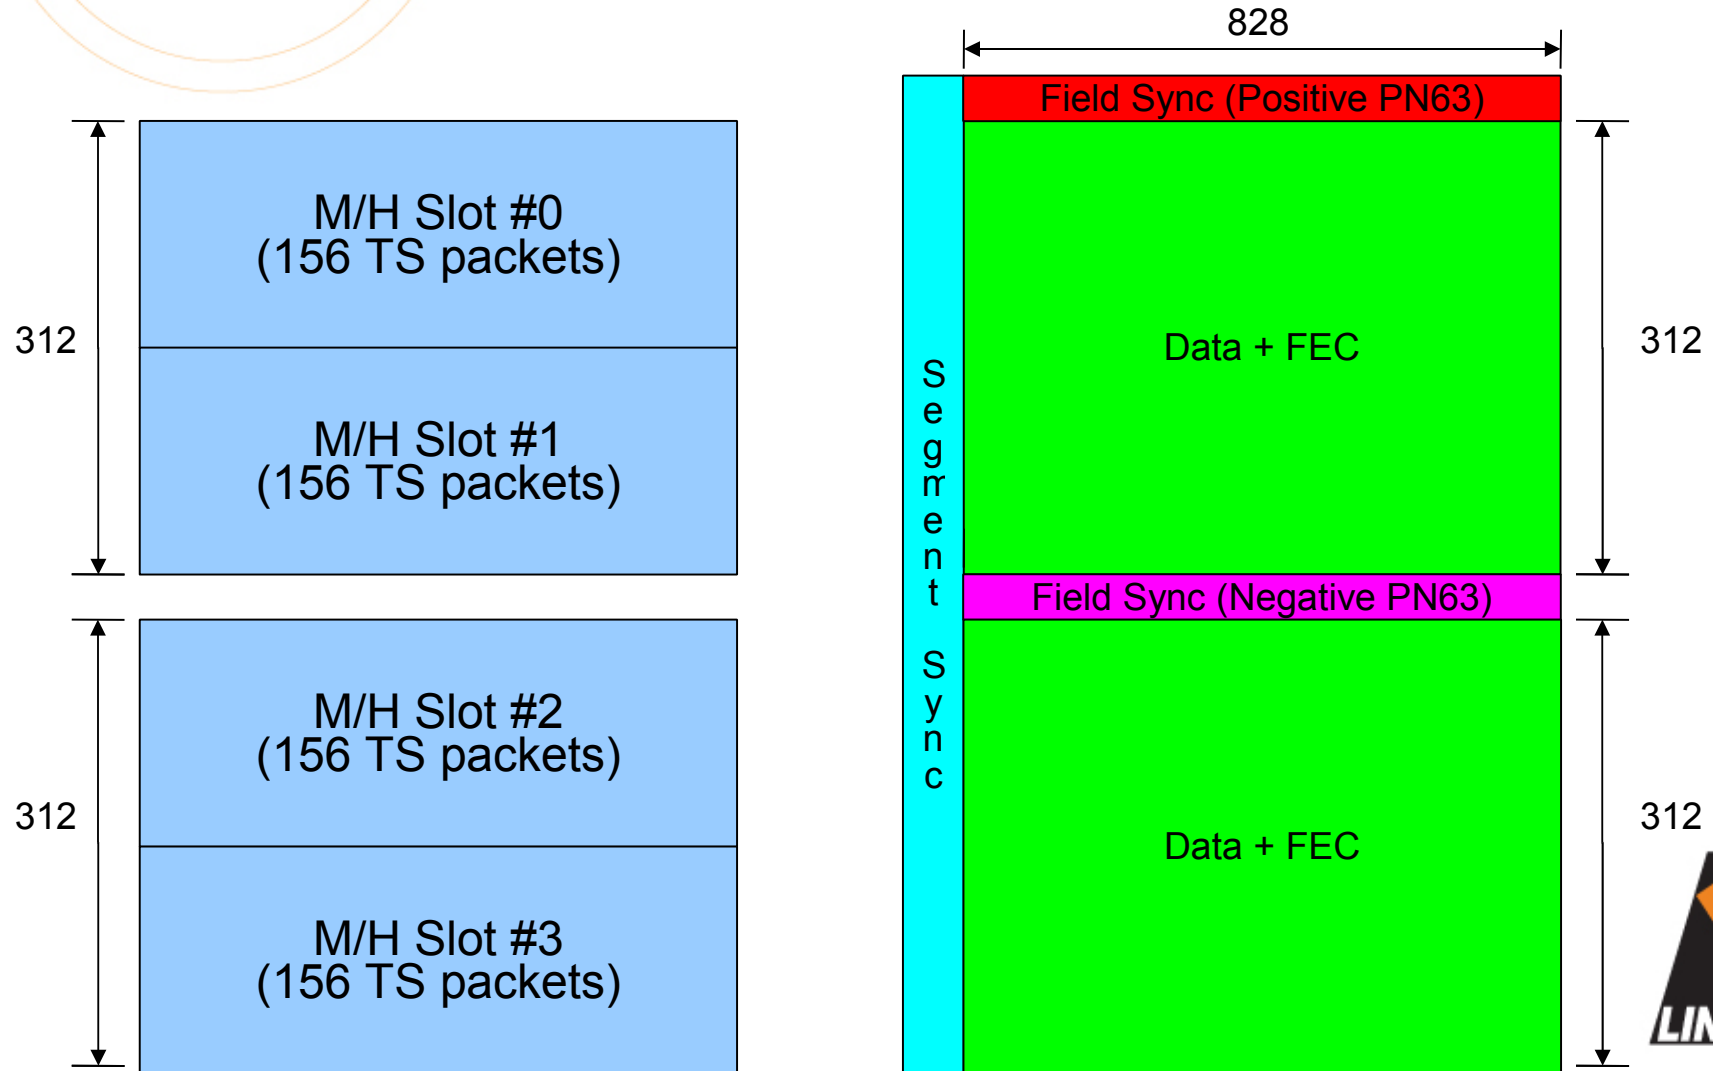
828

312

M/H Slot #0
(156 TS packets)

M/H Slot #1
(156 TS packets)

312

M/H Slot #2
(156 TS packets)

M/H Slot #3
(156 TS packets)

Segment Sync

Field Sync (Positive PN63)

Data + FEC

312

Field Sync (Negative PN63)

Data + FEC

312

LIN